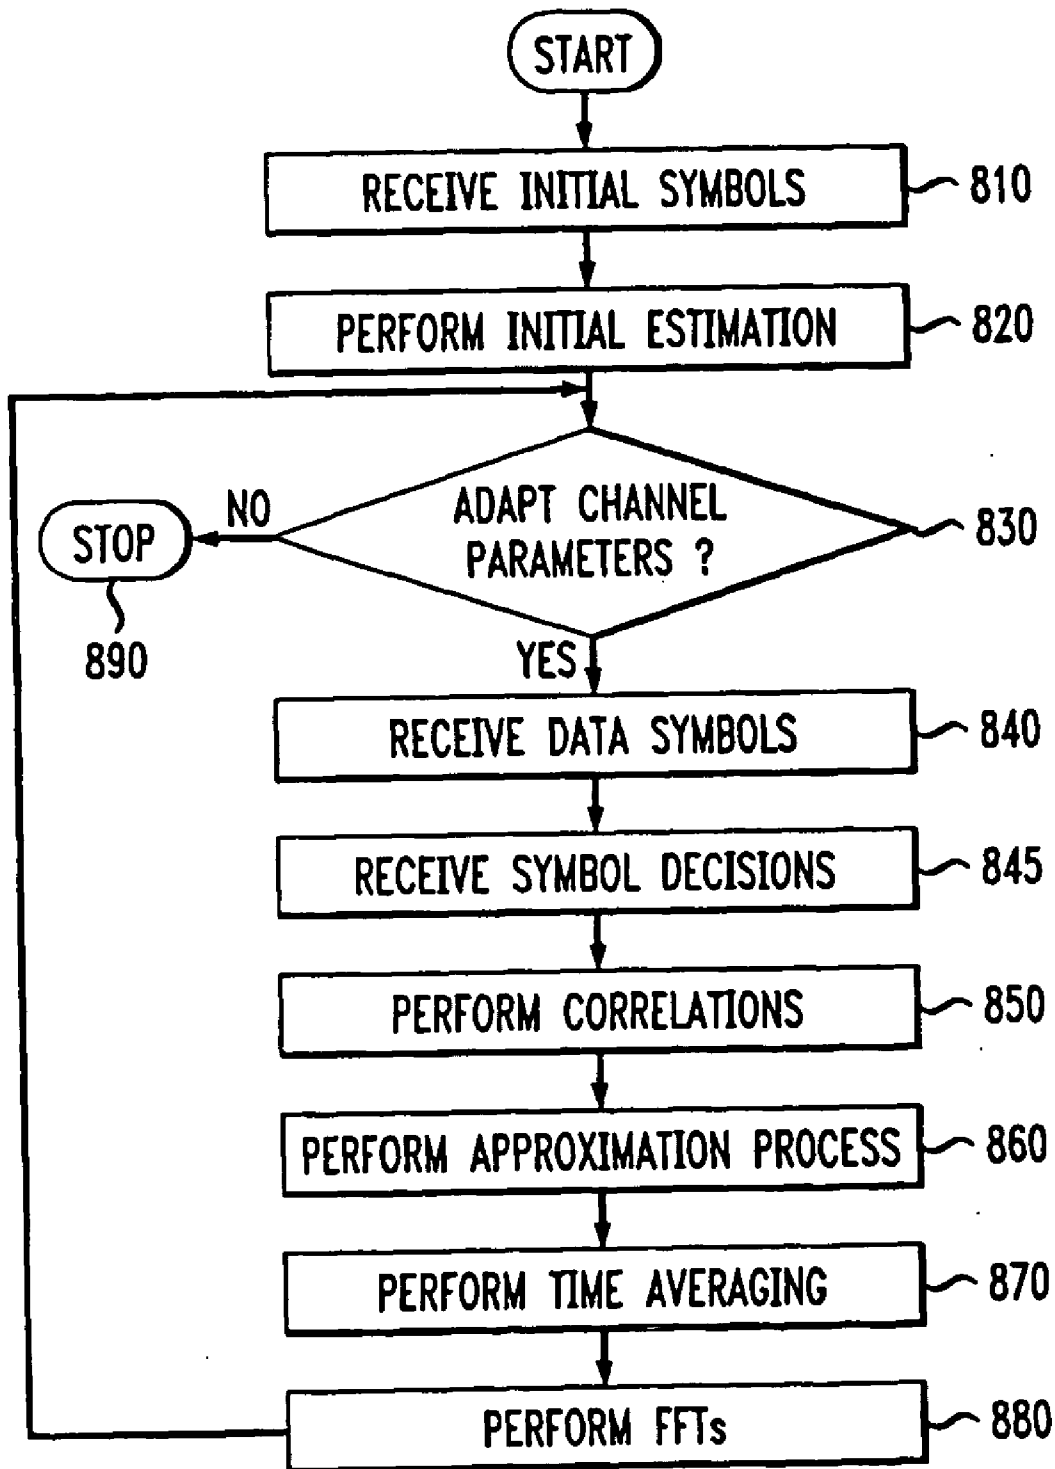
START

RECEIVE INITIAL SYMBOLS 810

PERFORM INITIAL ESTIMATION 820

ADAPT CHANNEL PARAMETERS ? 830

NO

STOP

890

YES

RECEIVE DATA SYMBOLS 840

RECEIVE SYMBOL DECISIONS 845

PERFORM CORRELATIONS 850

PERFORM APPROXIMATION PROCESS 860

PERFORM TIME AVERAGING 870

PERFORM FFTs 880